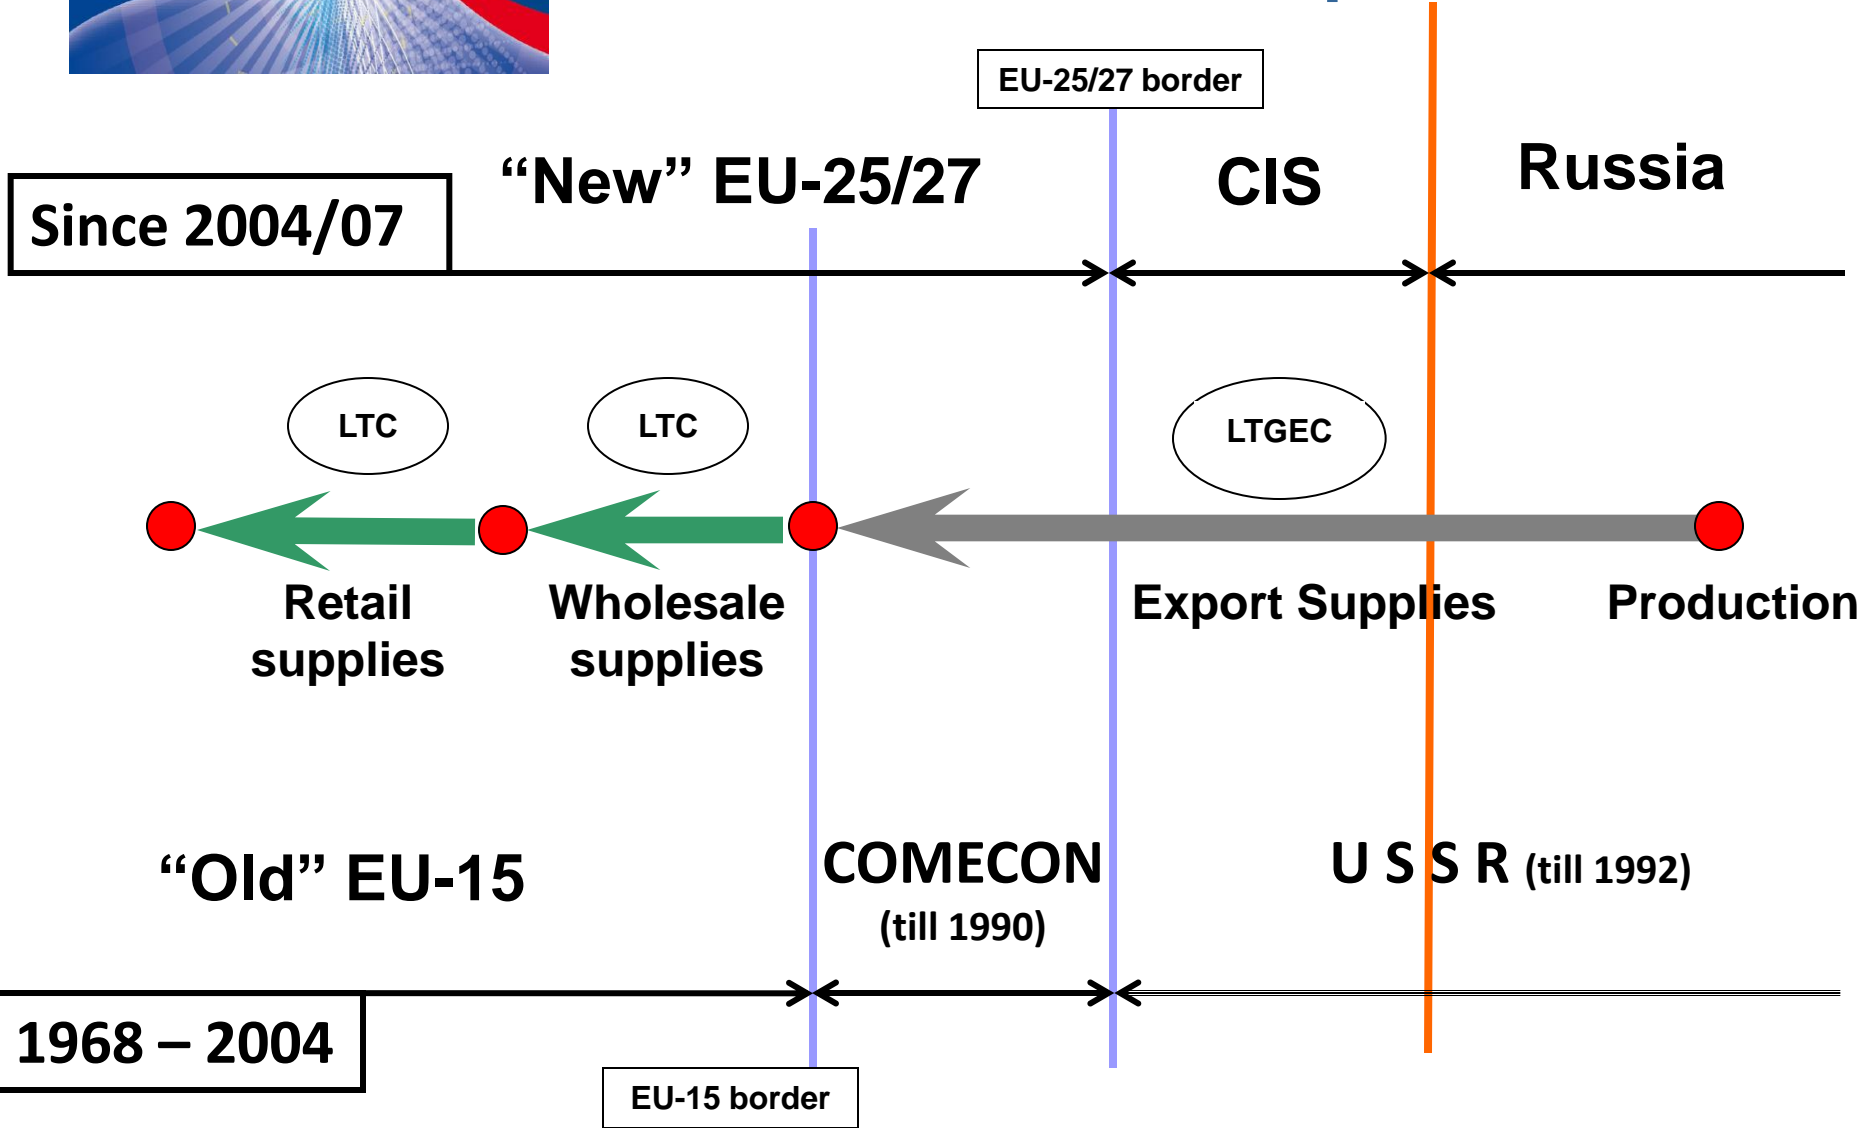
EU-25/27 border

Since 2004/07

“New” EU-25/27

CIS

Russia

LTC

LTC

LTGEC

Retail supplies

Wholesale supplies

Export Supplies

Production

“Old” EU-15

COMECON (till 1990)

U S S R (till 1992)

1968 – 2004

EU-15 border